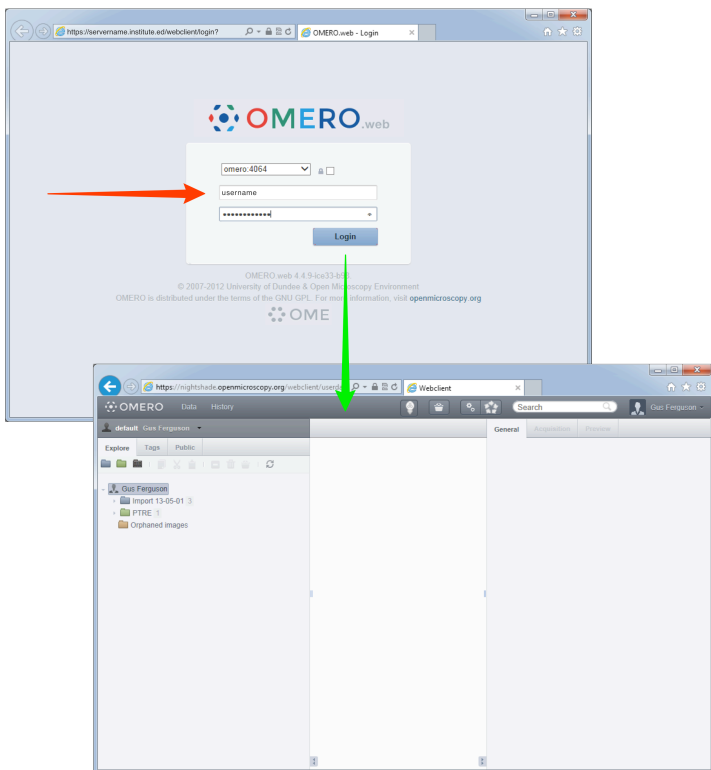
https://servername.institute.ed/webclient/login?

OMERO.web - Login

OMERO.web

omero:4064

username

••••••••••••

Login

OMERO.web 4.4.9-ice33-b88
© 2007-2012 University of Dundee & Open Microscopy Environment
OMERO is distributed under the terms of the GNU GPL. For more information, visit openmicroscopy.org

OME

https://nightshade.openmicroscopy.org/webclient/userd

Webclient

OMERO Data History

Search

Gus Ferguson

default Gus Ferguson

Explore Tags Public

Gus Ferguson
Import 13-05-01 3
PTRE 1
Orphaned images

General Acquisition Preview